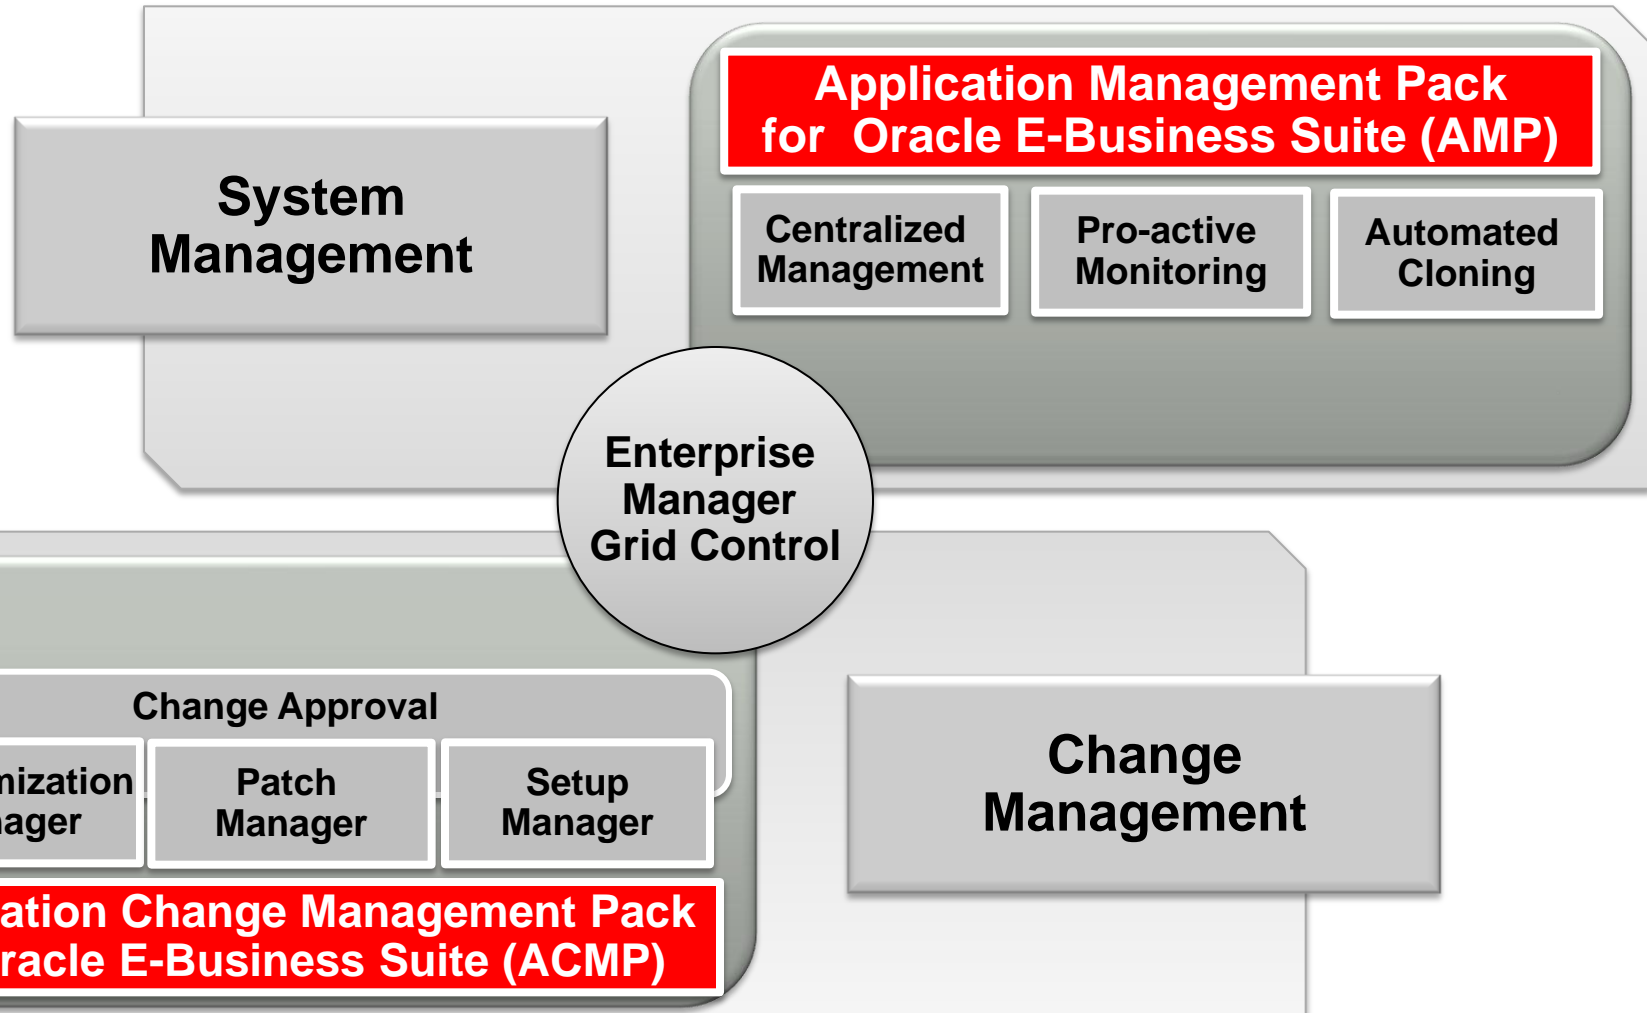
System Management

Application Management Pack for Oracle E-Business Suite (AMP)

Centralized Management

Pro-active Monitoring

Automated Cloning

Enterprise Manager Grid Control

Change Approval

nization ager

Patch Manager

Setup Manager

ation Change Management Pack racle E-Business Suite (ACMP)

Change Management